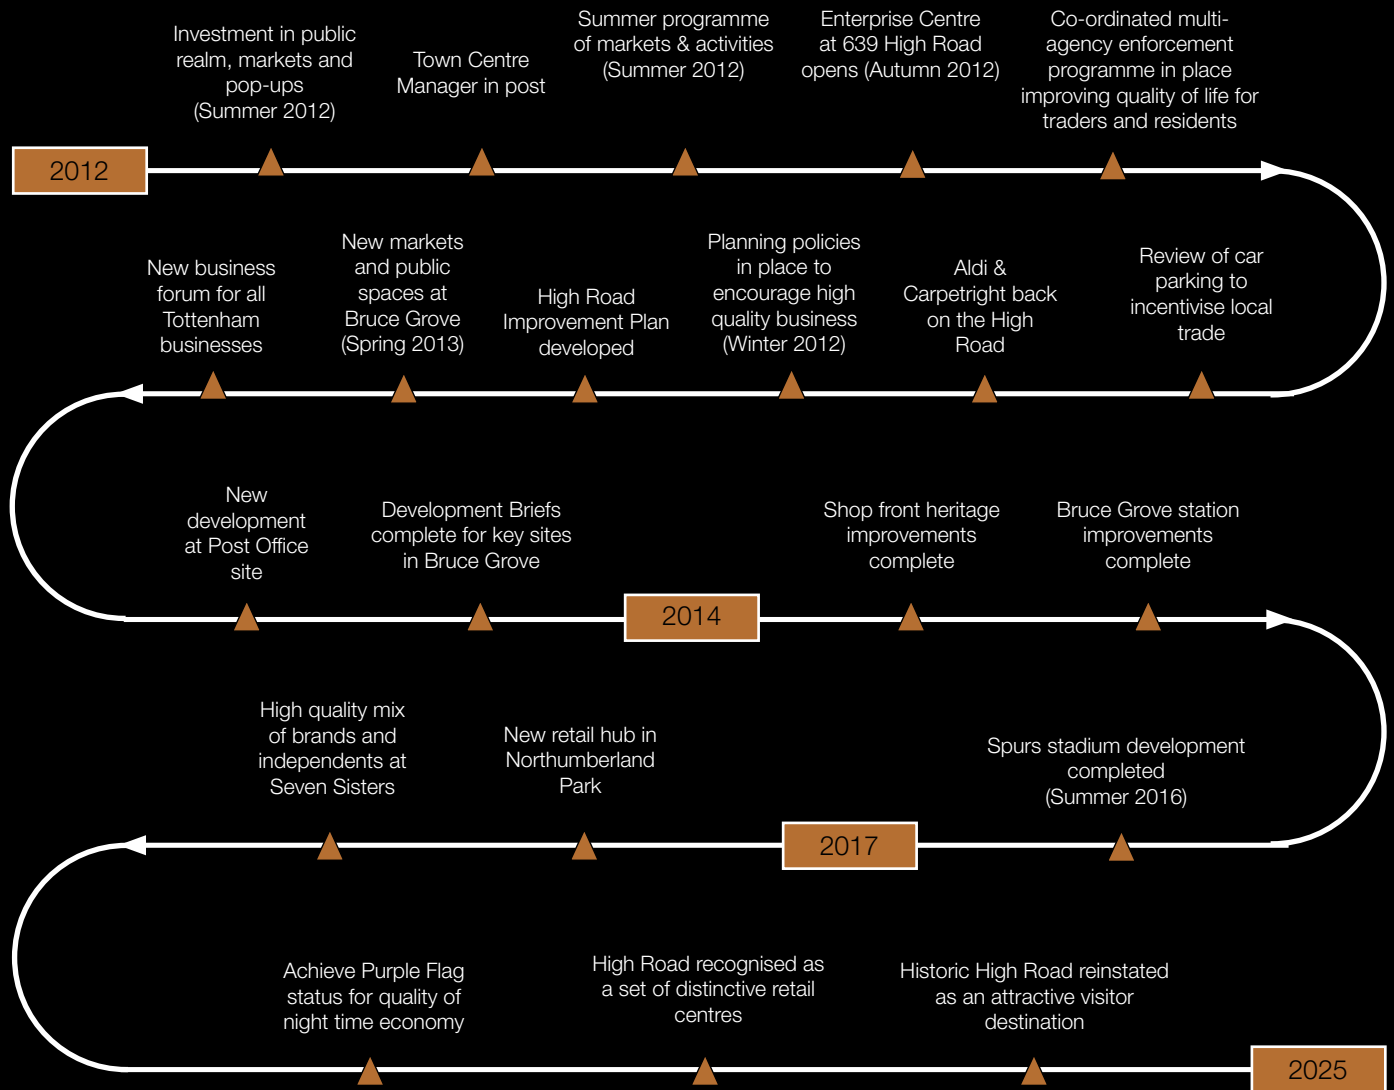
2012

Investment in public realm, markets and pop-ups (Summer 2012)

Town Centre Manager in post

Summer programme of markets & activities (Summer 2012)

Enterprise Centre at 639 High Road opens (Autumn 2012)

Co-ordinated multi-agency enforcement programme in place improving quality of life for traders and residents

Review of car parking to incentivise local trade

Aldi & Carpetright back on the High Road

Planning policies in place to encourage high quality business (Winter 2012)

High Road Improvement Plan developed

New markets and public spaces at Bruce Grove (Spring 2013)

New business forum for all Tottenham businesses

New development at Post Office site

Development Briefs complete for key sites in Bruce Grove

2014

Shop front heritage improvements complete

Bruce Grove station improvements complete

Spurs stadium development completed (Summer 2016)

2017

New retail hub in Northumberland Park

High quality mix of brands and independents at Seven Sisters

Achieve Purple Flag status for quality of night time economy

High Road recognised as a set of distinctive retail centres

Historic High Road reinstated as an attractive visitor destination

2025